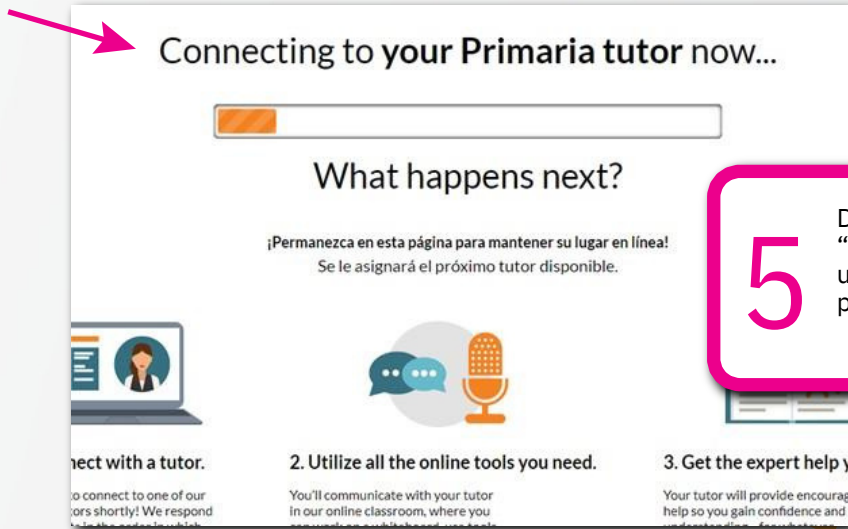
Connecting to **your Primaria tutor** now...

What happens next?

¡Permanezca en esta página para mantener su lugar en línea!
Se le asignará el próximo tutor disponible.

5

D
"
u
p

nect with a tutor.

to connect to one of our
tors shortly! We respond
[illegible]

2. Utilize all the online tools you need.

You'll communicate with your tutor
in our online classroom, where you
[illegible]

3. Get the expert help y

Your tutor will provide encourag
help so you gain confidence and
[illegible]